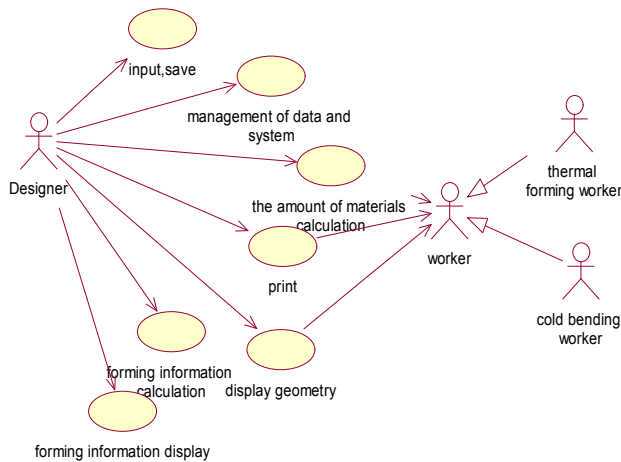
Designer

input,save

management of data and system

the amount of materials calculation

print

forming information calculation

display geometry

forming information display

worker

thermal forming worker

cold bending worker